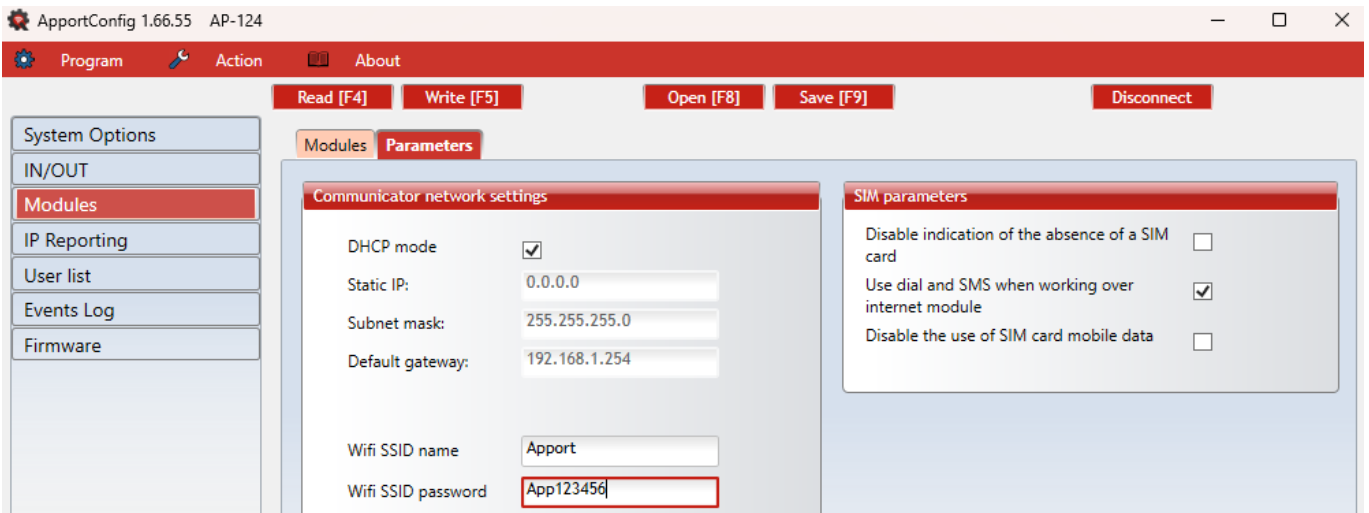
ApportConfig 1.66.55 AP-124

Program Action About

Read [F4] Write [F5] Open [F8] Save [F9] Disconnect

System Options
IN/OUT
Modules
IP Reporting
User list
Events Log
Firmware

Modules Parameters

Communicator network settings

DHCP mode
Static IP: 0.0.0.0
Subnet mask: 255.255.255.0
Default gateway: 192.168.1.254

Wifi SSID name Apport
Wifi SSID password App123456

SIM parameters

Disable indication of the absence of a SIM card
Use dial and SMS when working over internet module
Disable the use of SIM card mobile data